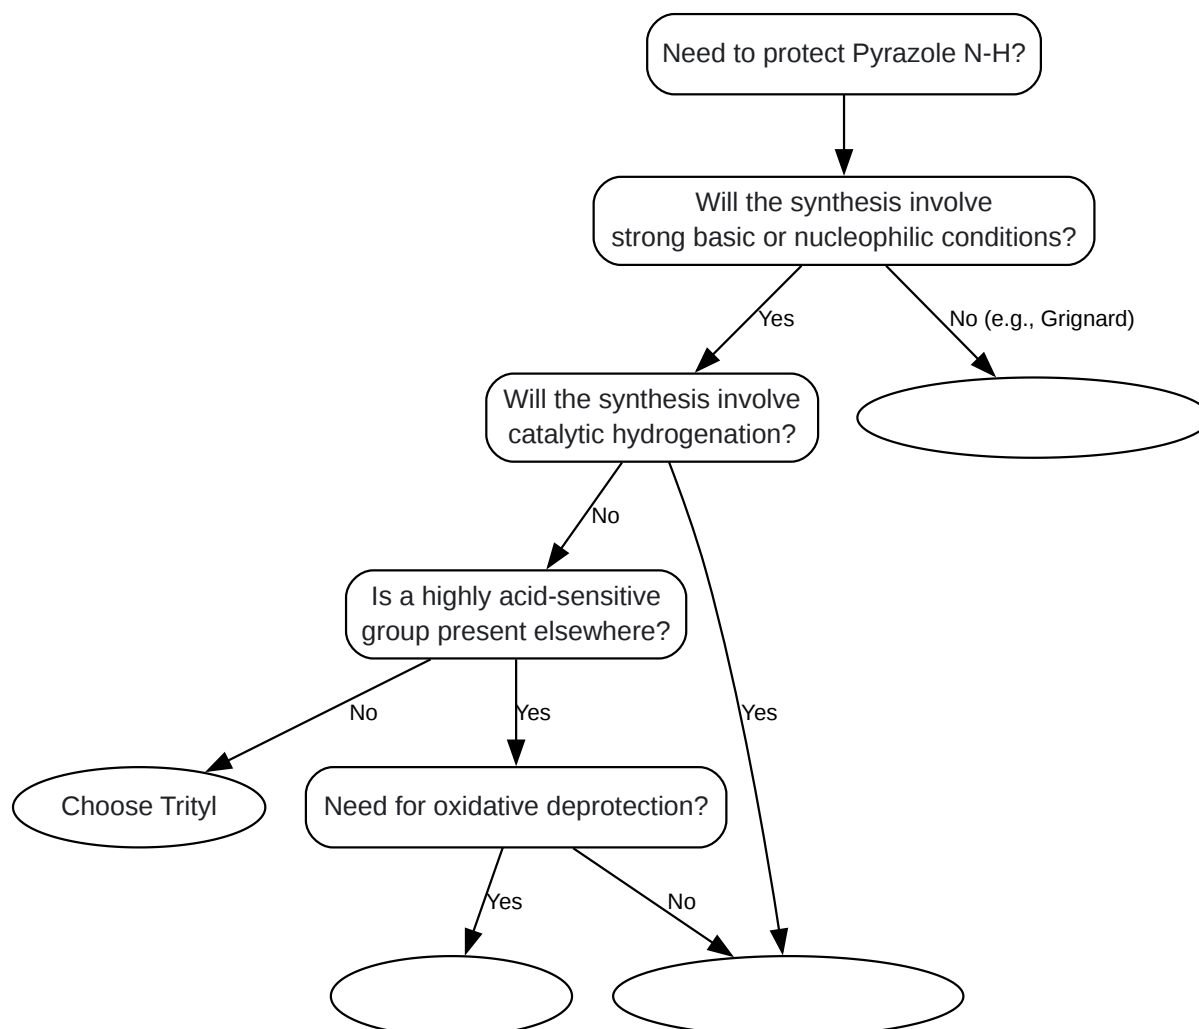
Need to protect Pyrazole N-H?

Will the synthesis involve strong basic or nucleophilic conditions?

Yes

No (e.g., Grignard)

Will the synthesis involve catalytic hydrogenation?

No

Is a highly acid-sensitive group present elsewhere?

No

Yes

Yes

Choose Trityl

Need for oxidative deprotection?

Yes

No